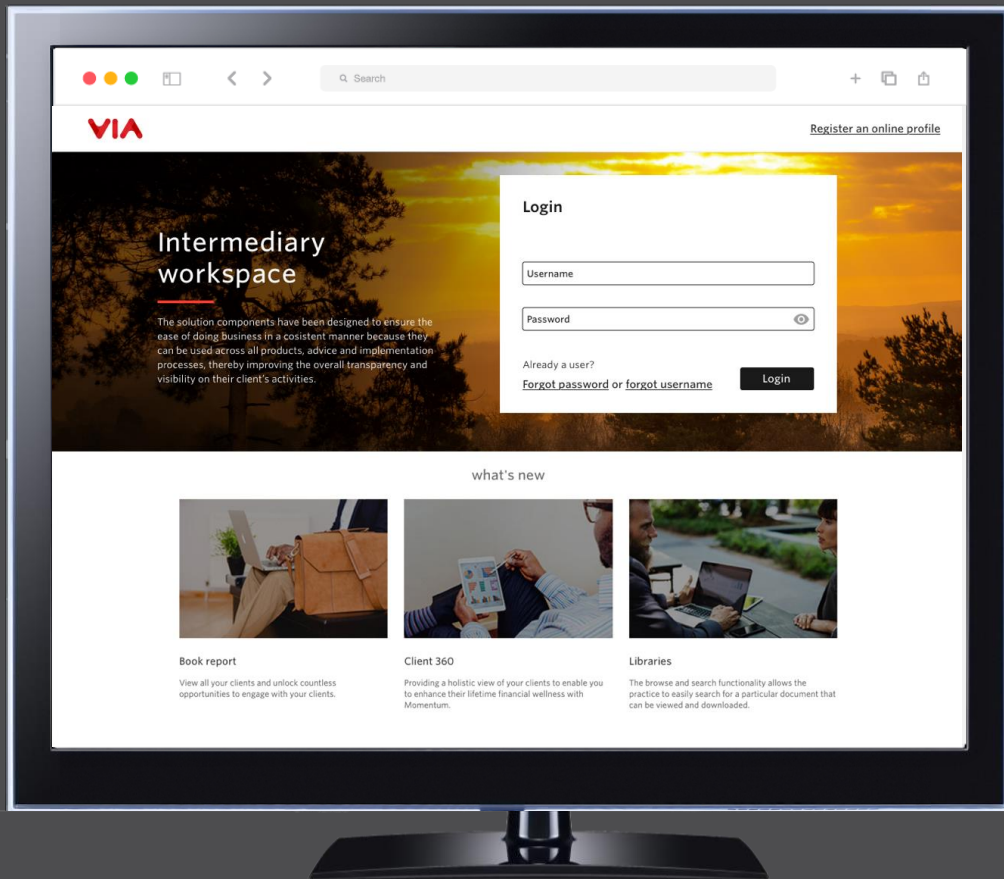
Search

VIA

Register an online profile

Intermediary workspace

The solution components have been designed to ensure the ease of doing business in a cosistent manner because they can be used across all products, advice and implementation processes, thereby improving the overall transparency and visibility on their client's activities.

Login

Username

Password

Already a user?

Forgot password or forgot username

Login

what's new

Book report

View all your clients and unlock countless opportunities to engage with your clients.

Client 360

Providing a holistic view of your clients to enable you to enhance their lifetime financial wellness with Momentum.

Libraries

The browse and search functionality allows the practice to easily search for a particular document that can be viewed and downloaded.